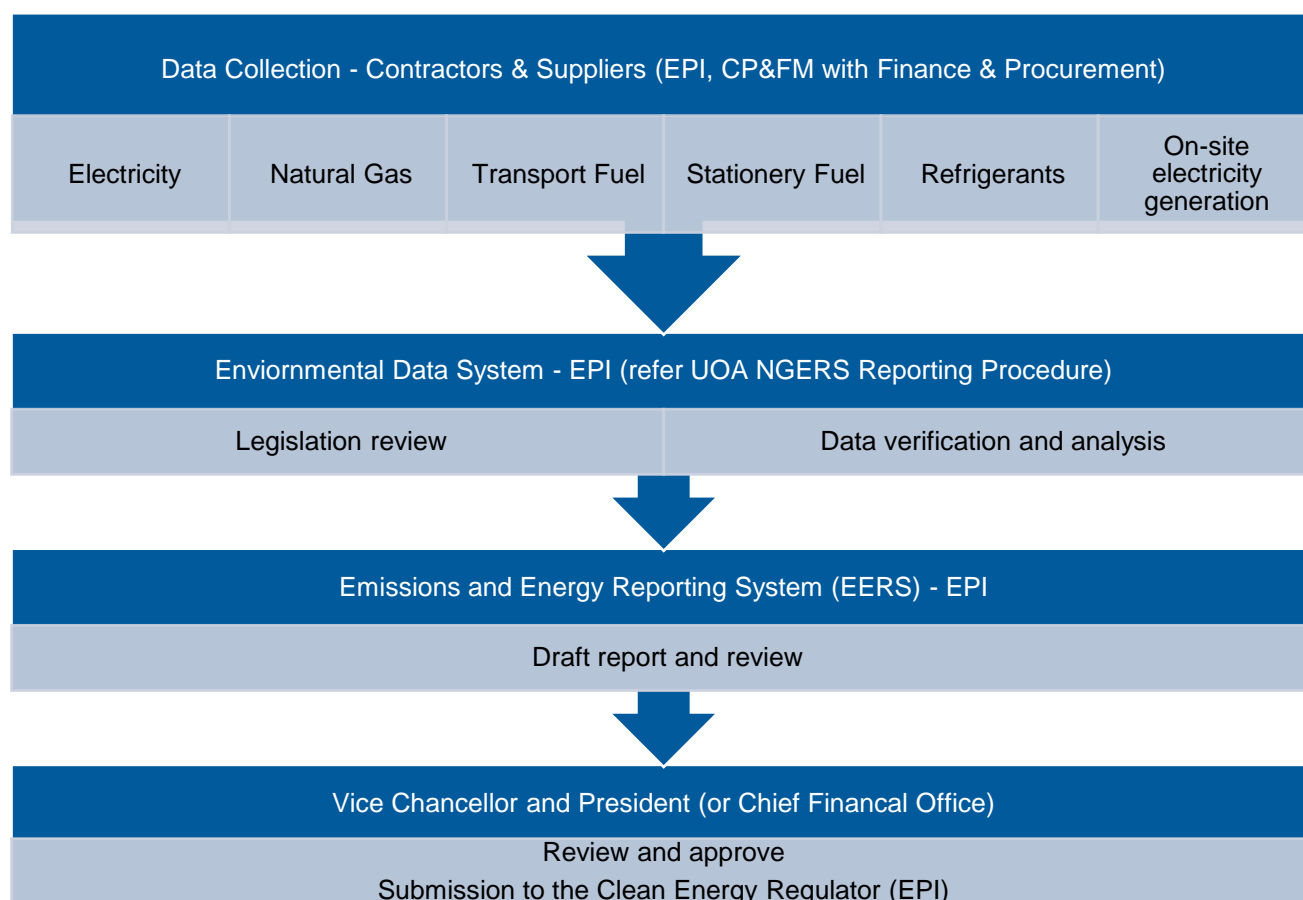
Data Collection - Contractors & Suppliers (EPI, CP&FM with Finance & Procurement)

Electricity

Natural Gas

Transport Fuel

Stationery Fuel

Refrigerants

On-site electricity generation

Enviornmental Data System - EPI (refer UOA NGERS Reporting Procedure)

Legislation review

Data verification and analysis

Emissions and Energy Reporting System (EERS) - EPI

Draft report and review

Vice Chancellor and President (or Chief Financal Office)

Review and approve
Submission to the Clean Energy Regulator (EPI)